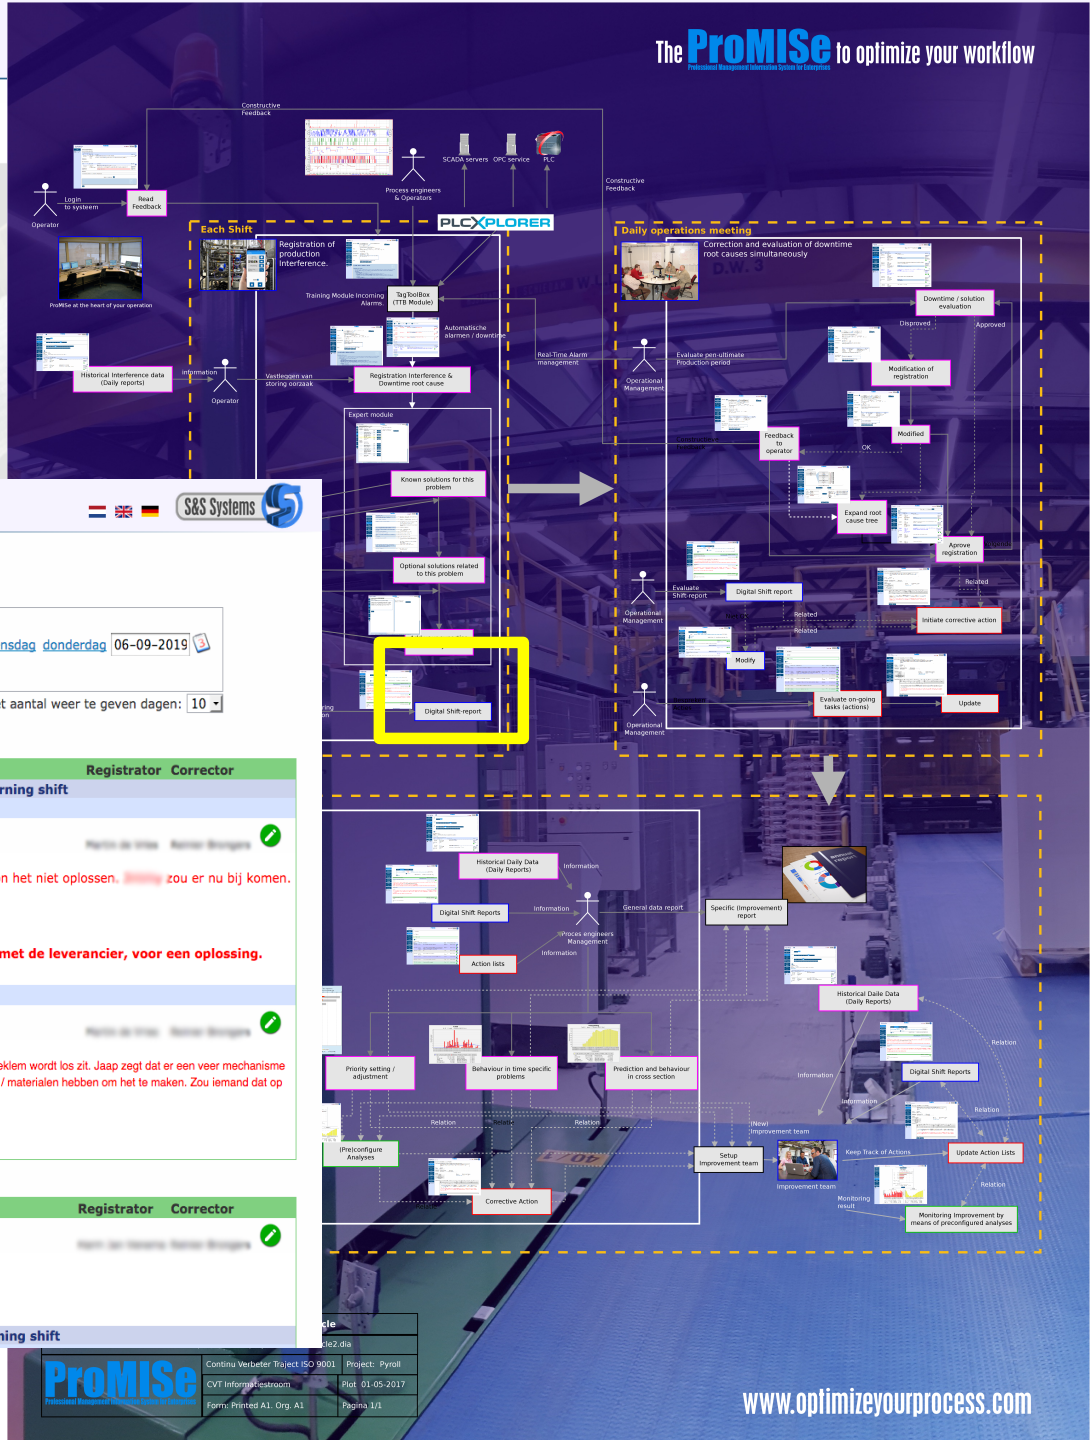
The ProMISe to optimize your workflow
Professional Management Information System for Enterprises

Constructive Feedback
Login to systeem
Operator
Read Feedback
Process engineers & Operators
SCADA servers OPC service PLC
Constructive Feedback
PLCXPLORER
Each Shift
Registration of production interference.
ProMISe at the heart of your operation
Training Module Incoming Alarms
TagToolBox (TTB Module)
Automatische alarmen / downtime
Real-Time Alarm management
Historical Interference data (Daily reports)
Information
Operator
Vastleggen van storing oorzaak
Registration Interference & Downtime root cause
Expert module
Known solutions for this problem
Optional solutions related to this problem
Digital Shift-report

Daily operations meeting
Correction and evaluation of downtime root causes simultaneously
Downtime / solution evaluation
Disproved
Approved
Evaluate pen-ultimate Production period
Operational Management
Modification of registration
Modified
Feedback to operator
OK
Expand root cause tree
Aprove registration
Evaluate Shift report
Digital Shift report
Operational Management
Related
Related
Related
Initiate corrective action
Modify
Evaluate on-going tasks (actions)
Update
Operational Management

S&S Systems
nsdag donderdag 06-09-2019
t aantal weer te geven dagen: 10
Registrator Corrector
rning shift
n het niet oplossen. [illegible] zou er nu bij komen.
met de leverancier, voor een oplossing.
eklem wordt los zit. Jaap zegt dat er een veer mechanisme / materialen hebben om het te maken. Zou iemand dat op
Registrator Corrector
ing shift

Historical Daily Data (Daily Reports)
Information
Digital Shift Reports
Information
General data report
Specific (improvement) report
Proces engineers Management
Action lists
Information
Historical Daile Data (Daily Reports)
Relation
Priority setting / adjustment
Behaviour in time specific problems
Prediction and behaviour in cross section
Information
Digital Shift Reports
Information
Relation
Relation
Relation
(New) Improvement team
(Pre)configure Analyses
Setup Improvement team
Keep Track of Actions
Update Action Lists
Improvement team
Relation
Corrective Action
Monitoring result
Monitoring Improvement by means of preconfigured analyses

cle
cle2.dia
ProMISe
Continu Verbeter Traject ISO 9001 | Project: Pyroll
CVT Informatiestroom | Plot 01-05-2017
Form: Printed A1. Org. A1 | Pagina 1/1
www.optimizeyourprocess.com